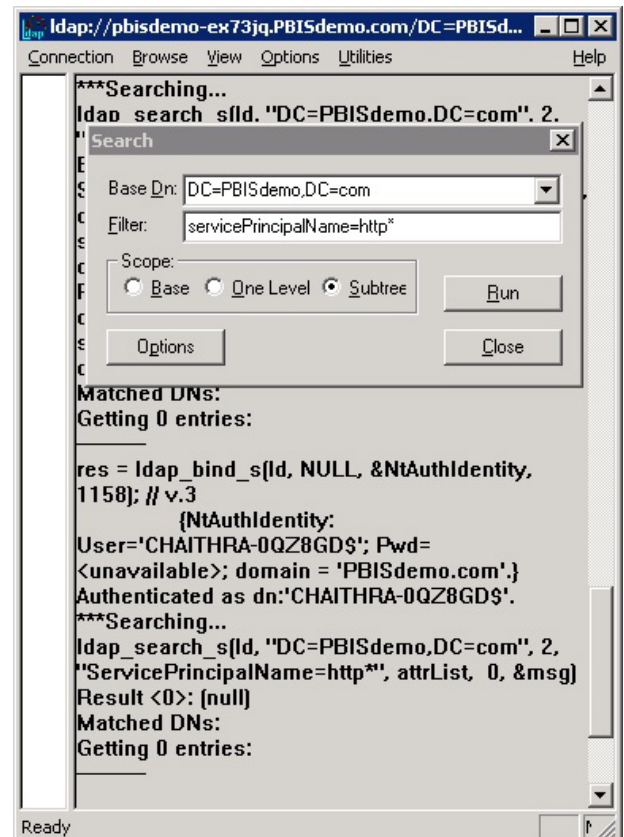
ldap://pbisdemo-ex73jq.PBISdemo.com/DC=PBISd...

Connection Browse View Options Utilities Help

***Searching...
ldap_search_s(ld, "DC=PBISdemo,DC=com", 2,
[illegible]

Search

Base Dn: DC=PBISdemo,DC=com
Filter: servicePrincipalName=http*
Scope:
Base One Level Subtree
Run
Options
Close

Matched DNs:
Getting 0 entries:
———
res = ldap_bind_s(ld, NULL, &NtAuthIdentity, 1158); // v.3
{NtAuthIdentity: User='CHAITHRA-0QZ8GD$'; Pwd= <unavailable>; domain = 'PBISdemo.com'.}
Authenticated as dn:'CHAITHRA-0QZ8GD$'.
***Searching...
ldap_search_s(ld, "DC=PBISdemo,DC=com", 2, "ServicePrincipalName=http*", attrList, 0, &msg)
Result <0>: (null)
Matched DNs:
Getting 0 entries:
———

Ready